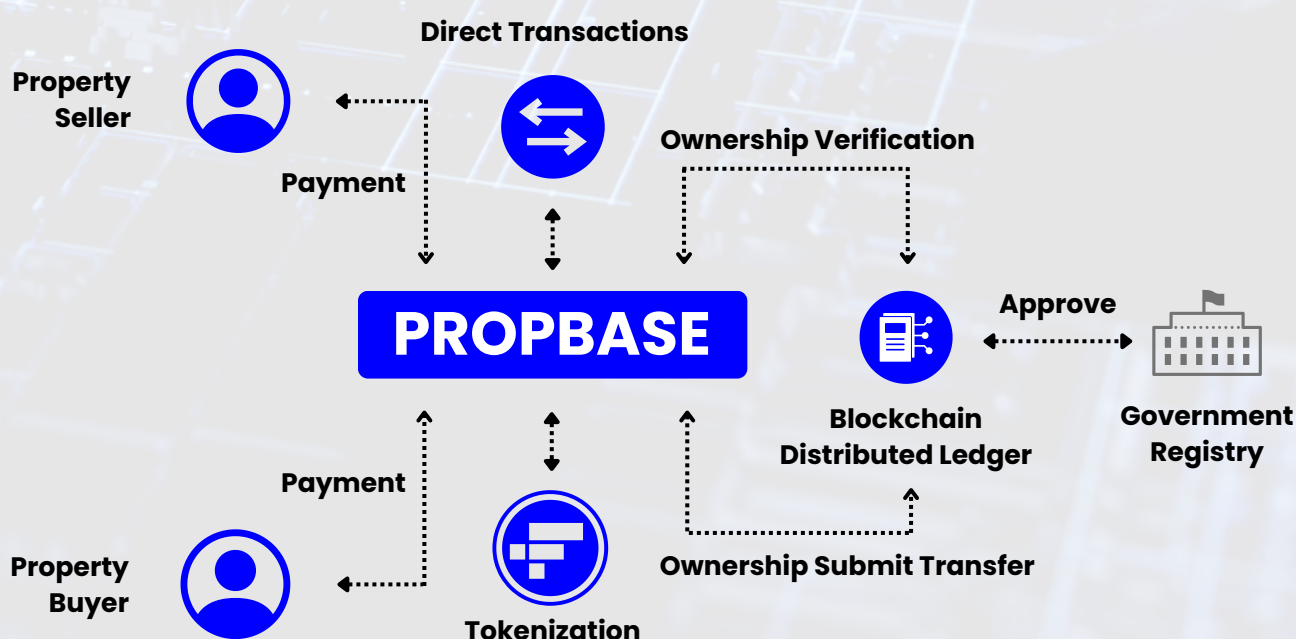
Direct Transactions

Property Seller

Payment

Ownership Verification

PROPBASE

Approve

Blockchain Distributed Ledger

Government Registry

Payment

Property Buyer

Tokenization

Ownership Submit Transfer